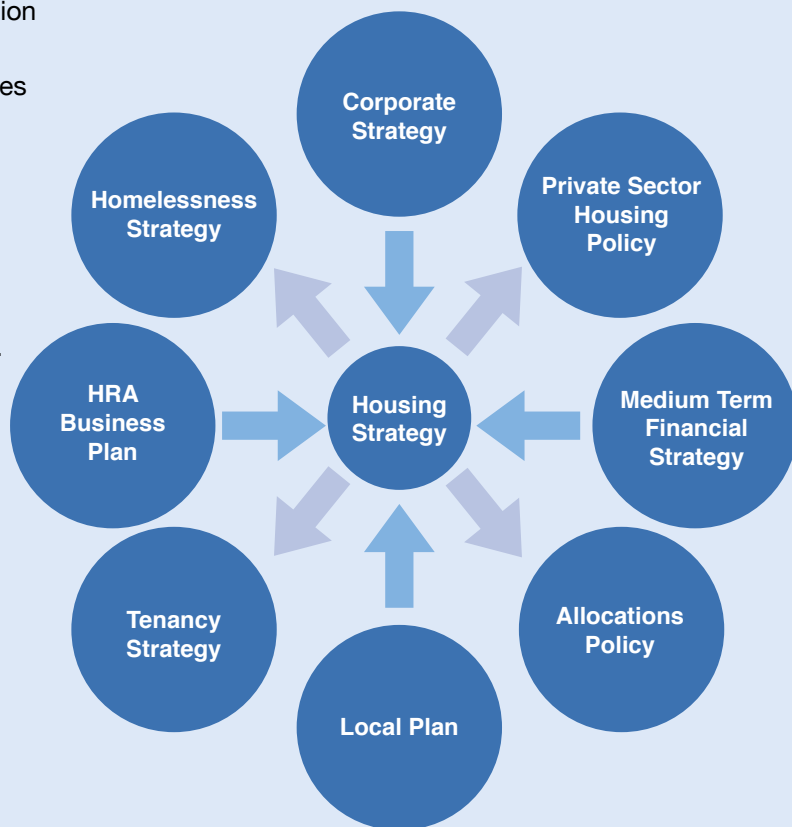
ion

es

Corporate Strategy

Private Sector Housing Policy

Homelessness Strategy

HRA Business Plan

Housing Strategy

Medium Term Financial Strategy

Tenancy Strategy

Allocations Policy

Local Plan